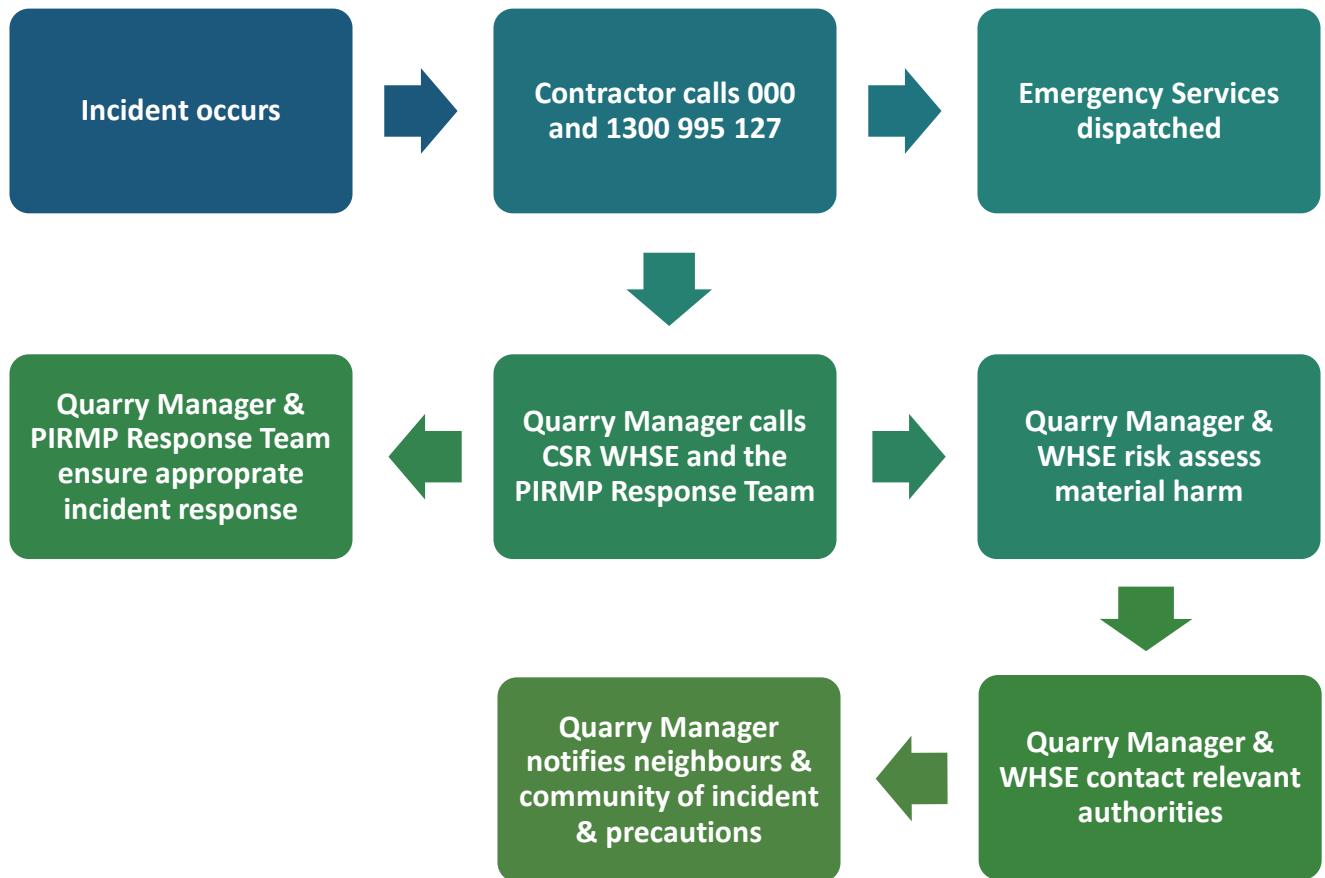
Incident occurs

Contractor calls 000 and 1300 995 127

Emergency Services dispatched

Quarry Manager calls CSR WHSE and the PIRMP Response Team

Quarry Manager & PIRMP Response Team ensure approprate incident response

Quarry Manager & WHSE risk assess material harm

Quarry Manager & WHSE contact relevant authorities

Quarry Manager notifies neighbours & community of incident & precautions